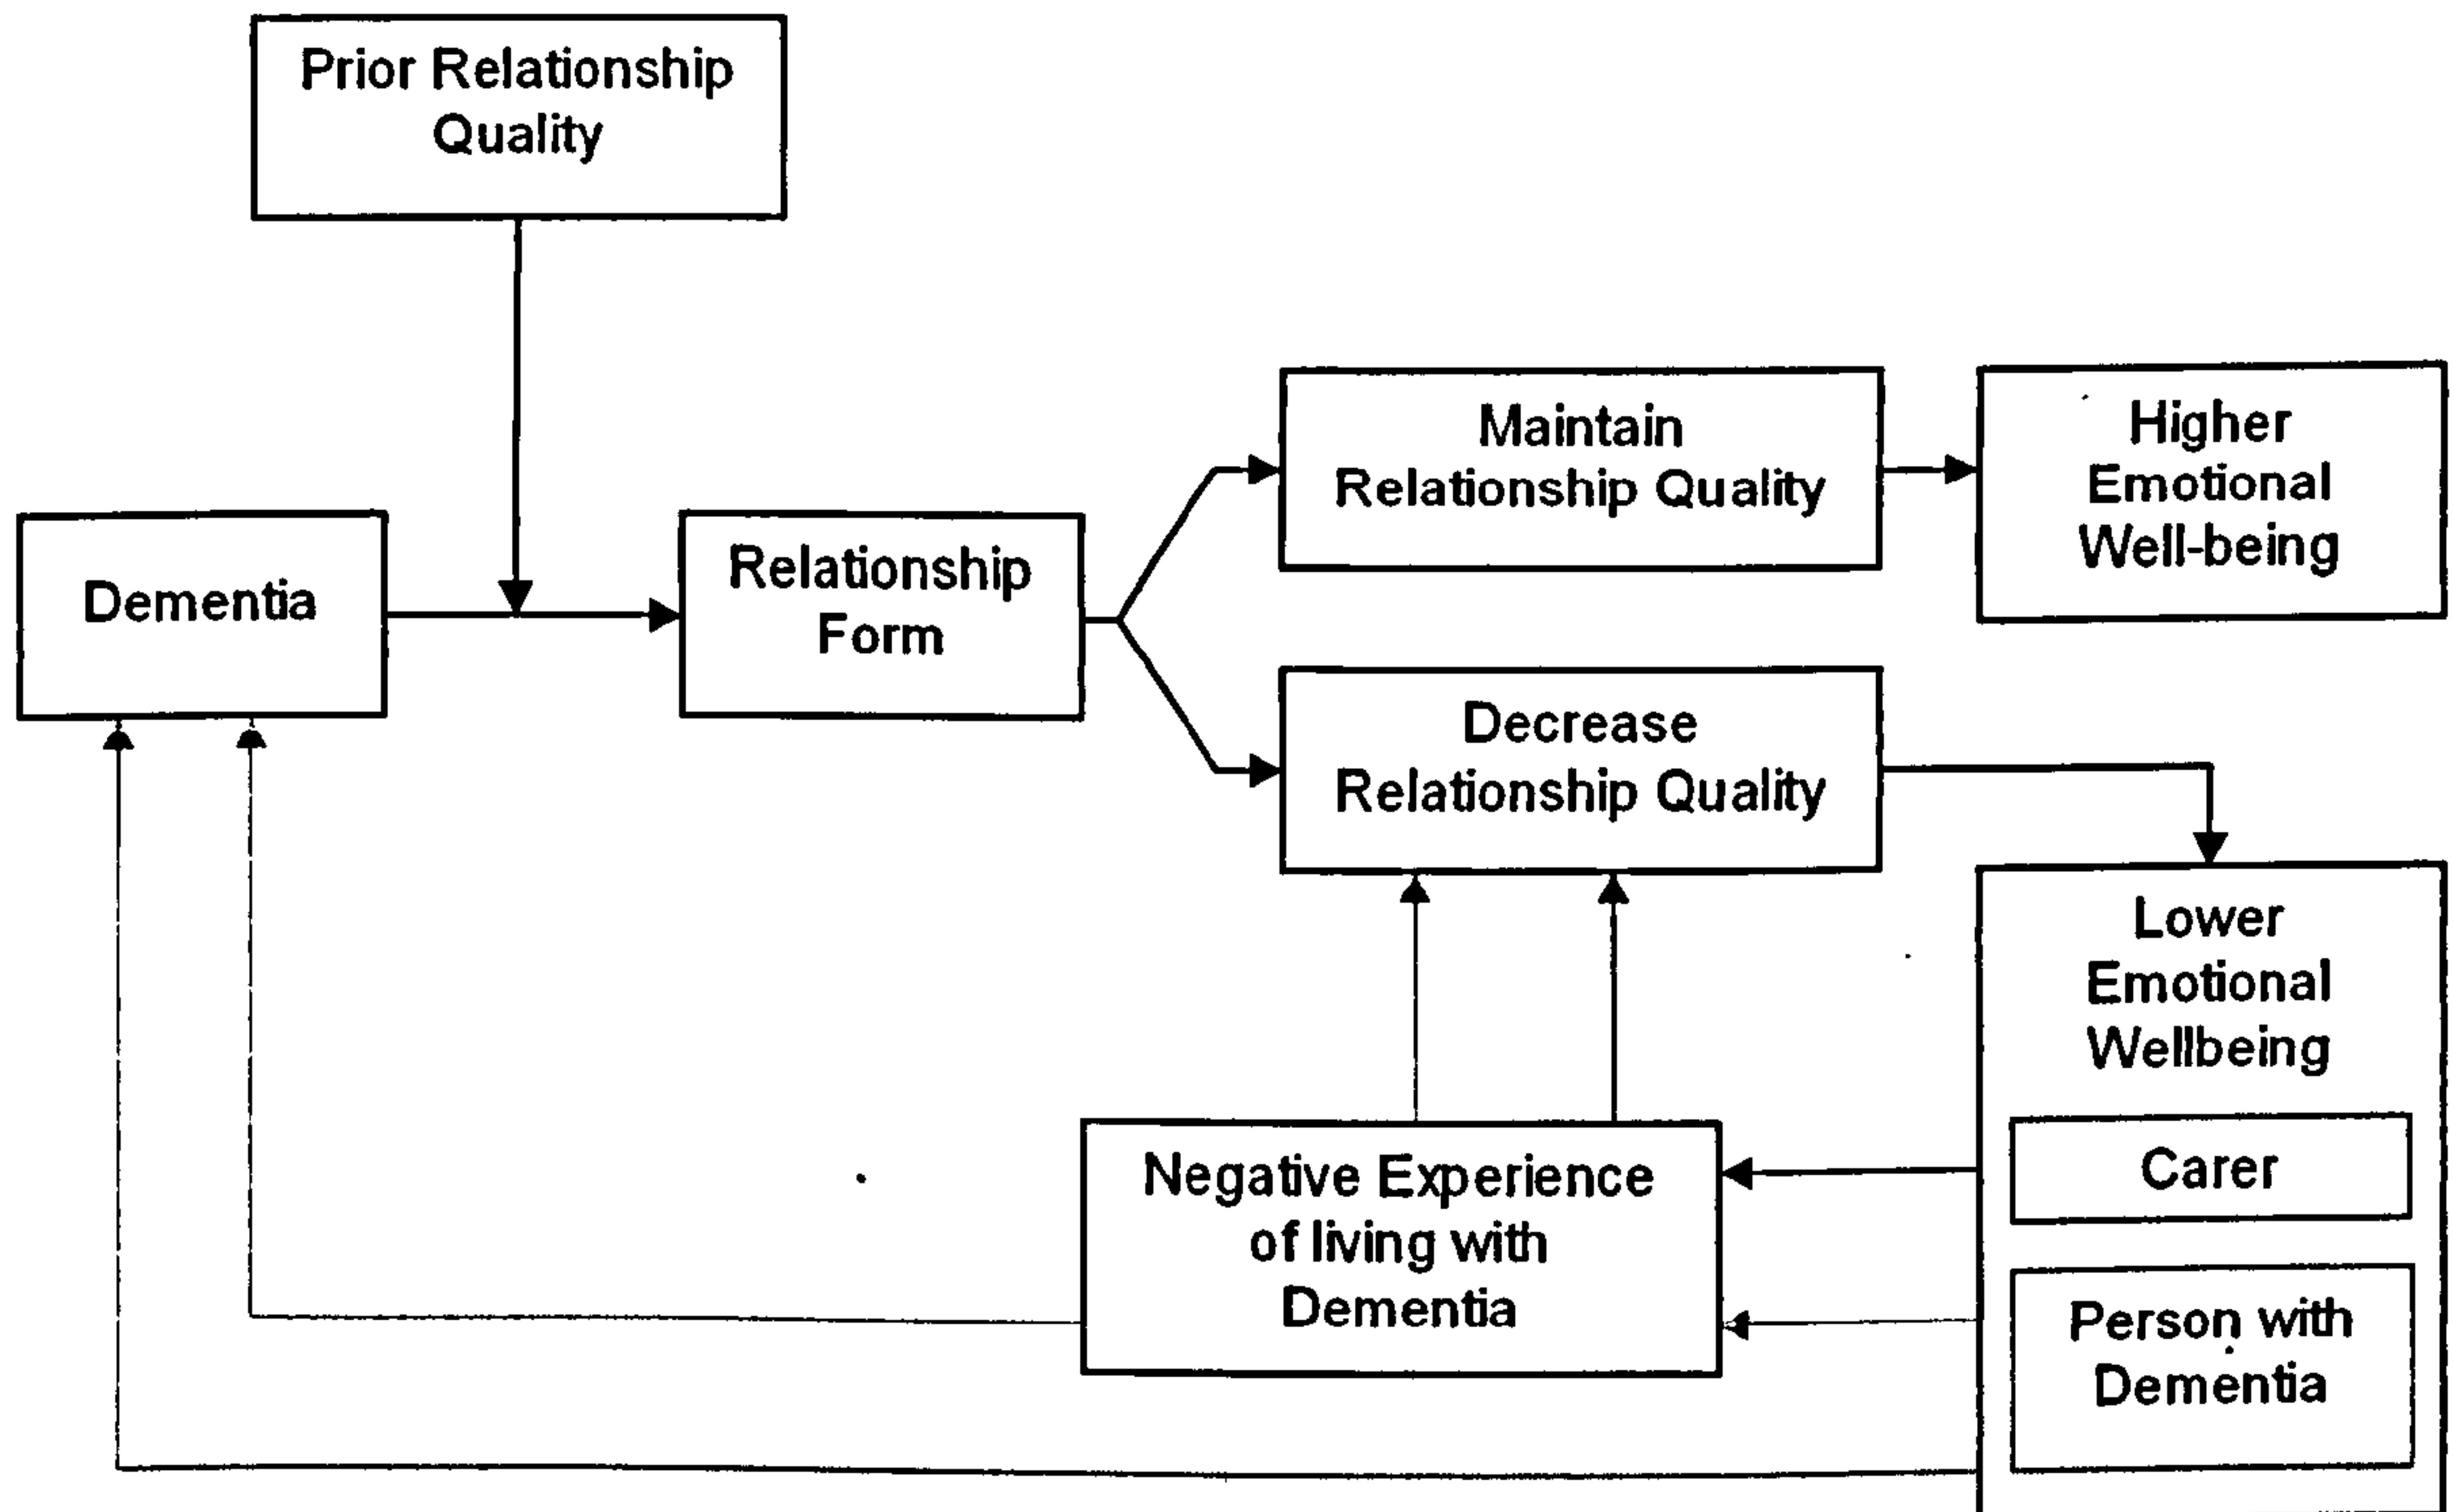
Prior Relationship Quality

Dementia

Relationship Form

Maintain Relationship Quality

Higher Emotional Well-being

Decrease Relationship Quality

Lower Emotional Wellbeing

Carer

Person with Dementia

Negative Experience of living with Dementia